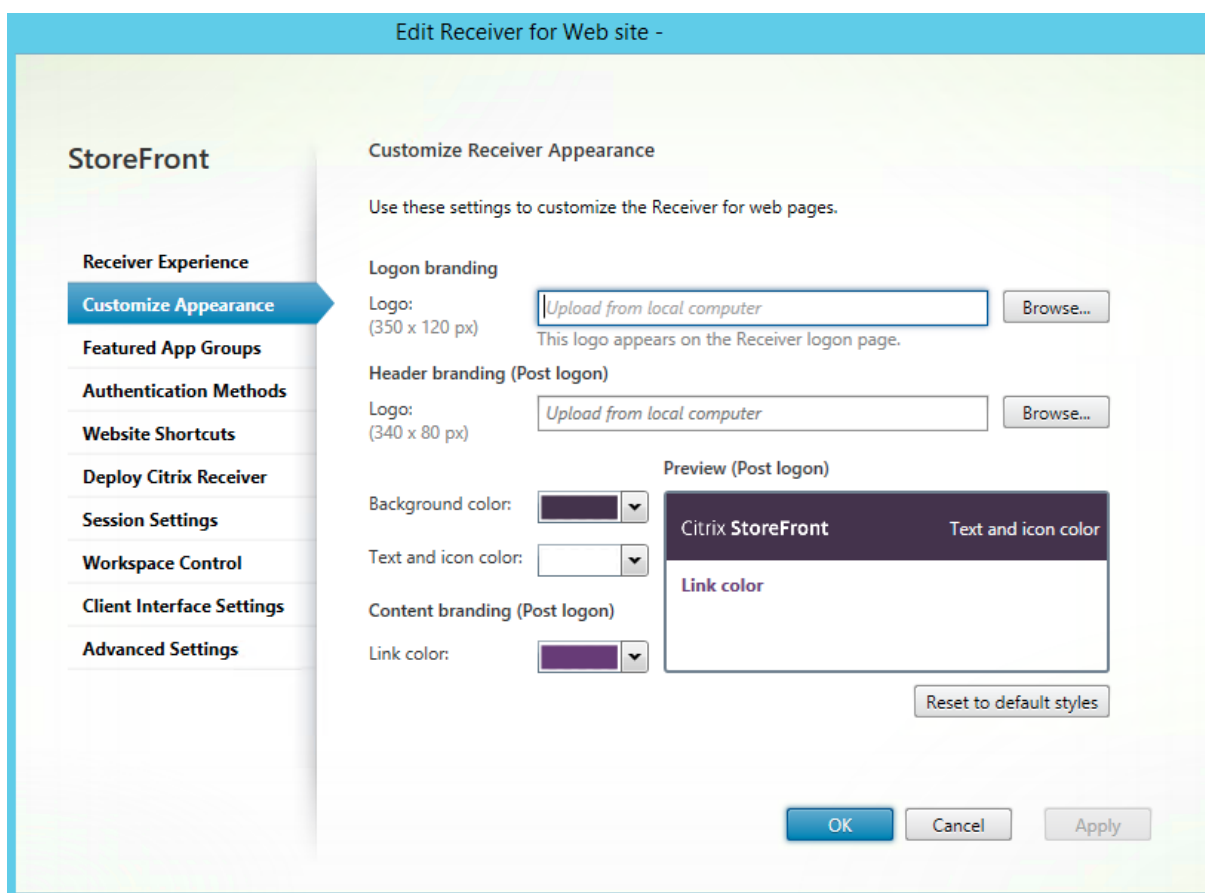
Edit Receiver for Web site -

StoreFront

Receiver Experience
Customize Appearance
Featured App Groups
Authentication Methods
Website Shortcuts
Deploy Citrix Receiver
Session Settings
Workspace Control
Client Interface Settings
Advanced Settings

Customize Receiver Appearance

Use these settings to customize the Receiver for web pages.

Logon branding

Logo:
(350 x 120 px)
Upload from local computer
Browse...
This logo appears on the Receiver logon page.

Header branding (Post logon)

Logo:
(340 x 80 px)
Upload from local computer
Browse...

Background color:

Text and icon color:

Content branding (Post logon)

Link color:

Preview (Post logon)

Citrix StoreFront
Text and icon color

Link color

Reset to default styles

OK
Cancel
Apply